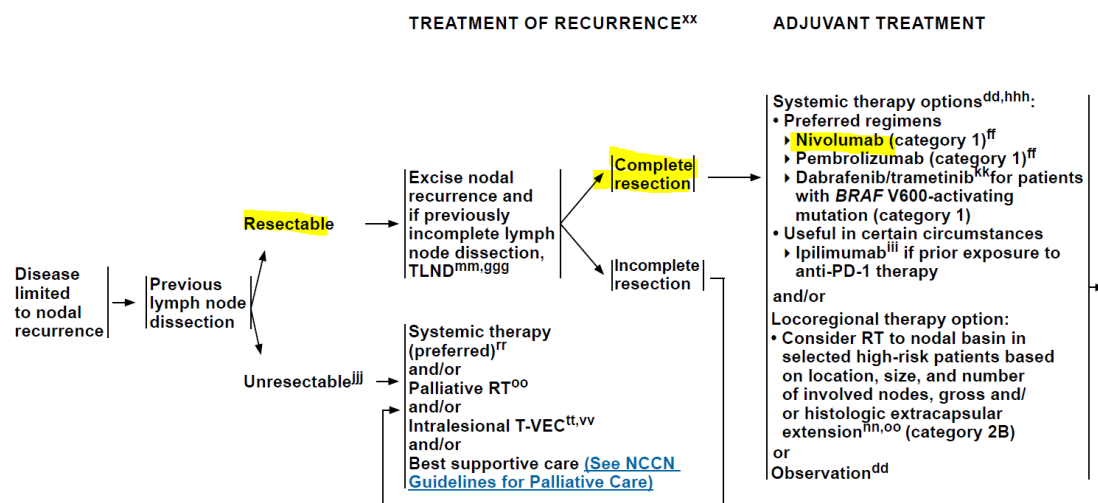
TREATMENT OF RECURRENCE$^{xx}$

ADJUVANT TREATMENT

Disease limited to nodal recurrence

Previous lymph node dissection

Resectable

Excise nodal recurrence and if previously incomplete lymph node dissection, TLND$^{mm,ggg}$

Complete resection

Incomplete resection

Unresectable$^{jjj}$

Systemic therapy (preferred)$^{rr}$
and/or
Palliative RT$^{oo}$
and/or
Intralesional T-VEC$^{tt,vv}$
and/or
Best supportive care (See NCCN Guidelines for Palliative Care)

Systemic therapy options$^{dd,hhh}$:
• Preferred regimens
‣ Nivolumab (category 1)$^{ff}$
‣ Pembrolizumab (category 1)$^{ff}$
‣ Dabrafenib/trametinib$^{kk}$ for patients with BRAF V600-activating mutation (category 1)
• Useful in certain circumstances
‣ Ipilimumab$^{iii}$ if prior exposure to anti-PD-1 therapy
and/or
Locoregional therapy option:
• Consider RT to nodal basin in selected high-risk patients based on location, size, and number of involved nodes, gross and/ or histologic extracapsular extension$^{nn,oo}$ (category 2B)
or
Observation$^{dd}$